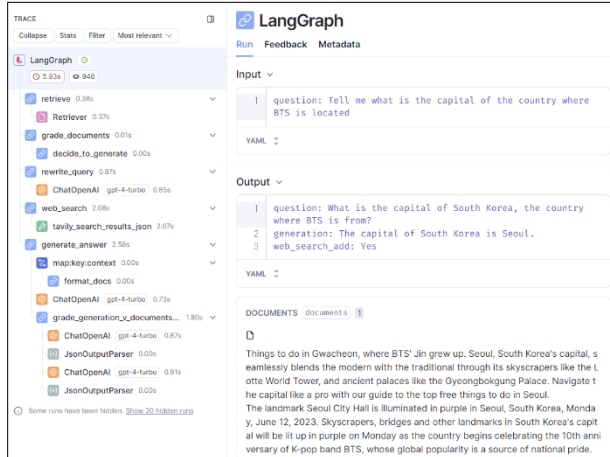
TRACE

Collapse Stats Filter Most relevant

LangGraph
5.93s 946

retrieve 0.38s
Retriever 0.37s
grade_documents 0.01s
decide_to_generate 0.00s
rewrite_query 0.87s
ChatOpenAI gpt-4-turbo 0.85s
web_search 2.08s
tavily_search_results_json 2.07s
generate_answer 2.58s
map:key:context 0.00s
format_docs 0.00s
ChatOpenAI gpt-4-turbo 0.73s
grade_generation_v_documents... 1.80s
ChatOpenAI gpt-4-turbo 0.87s
JsonOutputParser 0.00s
ChatOpenAI gpt-4-turbo 0.91s
JsonOutputParser 0.00s

Some runs have been hidden. Show 20 hidden runs

LangGraph

Run Feedback Metadata

Input

1 question: Tell me what is the capital of the country where BTS is located

YAML

Output

1 question: What is the capital of South Korea, the country where BTS is from?
2 generation: The capital of South Korea is Seoul.
3 web_search_add: Yes

YAML

DOCUMENTS documents 1

Things to do in Gwacheon, where BTS' Jin grew up. Seoul, South Korea's capital, seamlessly blends the modern with the traditional through its skyscrapers like the Lotte World Tower, and ancient palaces like the Gyeongbokgung Palace. Navigate the capital like a pro with our guide to the top free things to do in Seoul.
The landmark Seoul City Hall is illuminated in purple in Seoul, South Korea, Monday, June 12, 2023. Skyscrapers, bridges and other landmarks in South Korea's capital will be lit up in purple on Monday as the country begins celebrating the 10th anniversary of K-pop band BTS, whose global popularity is a source of national pride.